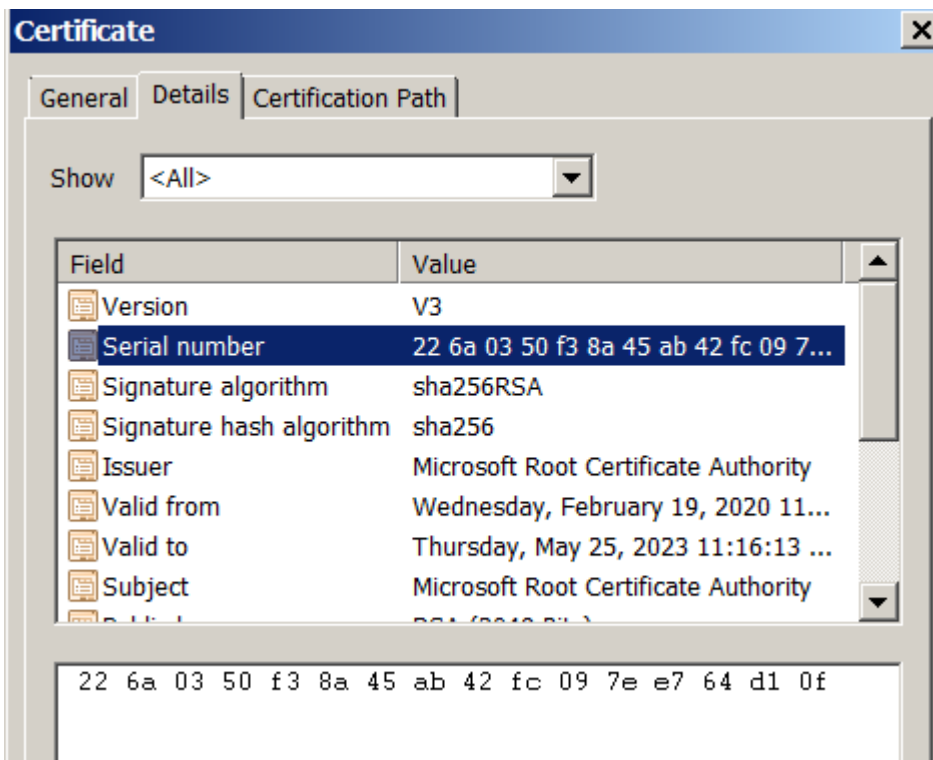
Certificate

General | Details | Certification Path

Show <All>

| Field | Value |
|---|---|
| Version | V3 |
| Serial number | 22 6a 03 50 f3 8a 45 ab 42 fc 09 7... |
| Signature algorithm | sha256RSA |
| Signature hash algorithm | sha256 |
| Issuer | Microsoft Root Certificate Authority |
| Valid from | Wednesday, February 19, 2020 11... |
| Valid to | Thursday, May 25, 2023 11:16:13 ... |
| Subject | Microsoft Root Certificate Authority |
| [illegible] | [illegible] |

22 6a 03 50 f3 8a 45 ab 42 fc 09 7e e7 64 d1 0f